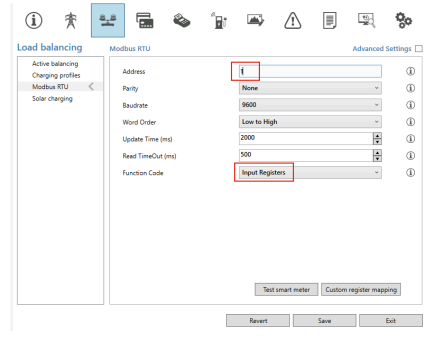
Load balancing

Modbus RTU

Advanced Settings

Active balancing
Charging profiles
Modbus RTU
Solar charging

| | |
|---|---|
| Address | 1 |
| Parity | None |
| Baudrate | 9600 |
| Word Order | Low to High |
| Update Time (ms) | 2000 |
| Read TimeOut (ms) | 500 |
| Function Code | Input Registers |

Test smart meter
Custom register mapping

Revert
Save
Exit